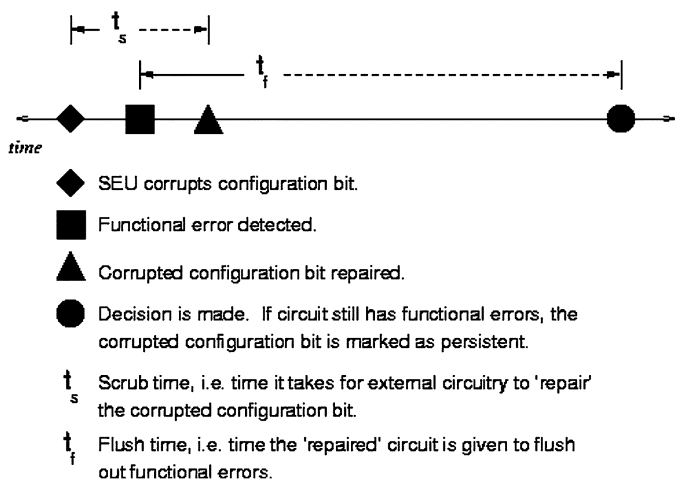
$t_s$

$t_f$

time

SEU corrupts configuration bit.

Functional error detected.

Corrupted configuration bit repaired.

Decision is made. If circuit still has functional errors, the corrupted configuration bit is marked as persistent.

$t_s$ Scrub time, i.e. time it takes for external circuitry to 'repair' the corrupted configuration bit.

$t_f$ Flush time, i.e. time the 'repaired' circuit is given to flush out functional errors.